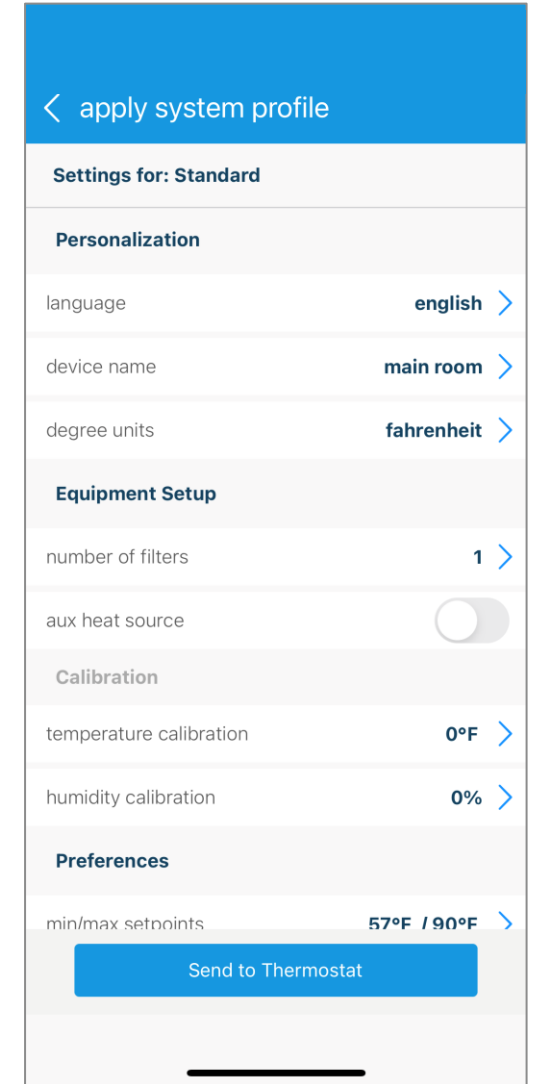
apply system profile

Settings for: Standard

Personalization

language english

device name main room

degree units fahrenheit

Equipment Setup

number of filters 1

aux heat source

Calibration

temperature calibration 0°F

humidity calibration 0%

Preferences

min/max setpoints 57°F / 90°F

Send to Thermostat